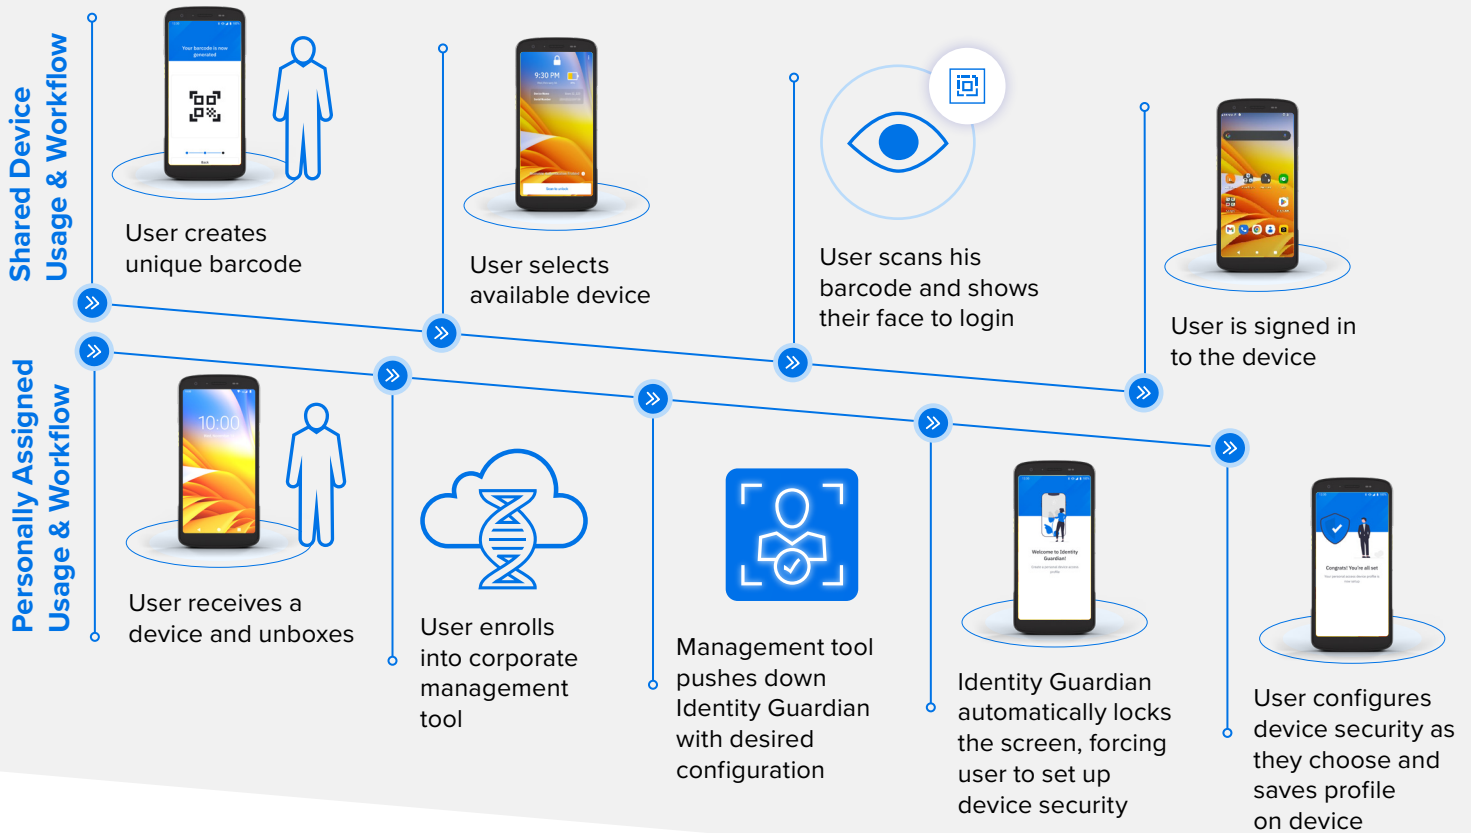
Shared Device Usage & Workflow

User creates unique barcode

User selects available device

User scans his barcode and shows their face to login

User is signed in to the device

Personally Assigned Usage & Workflow

User receives a device and unboxes

User enrolls into corporate management tool

Management tool pushes down Identity Guardian with desired configuration

Identity Guardian automatically locks the screen, forcing user to set up device security

User configures device security as they choose and saves profile on device